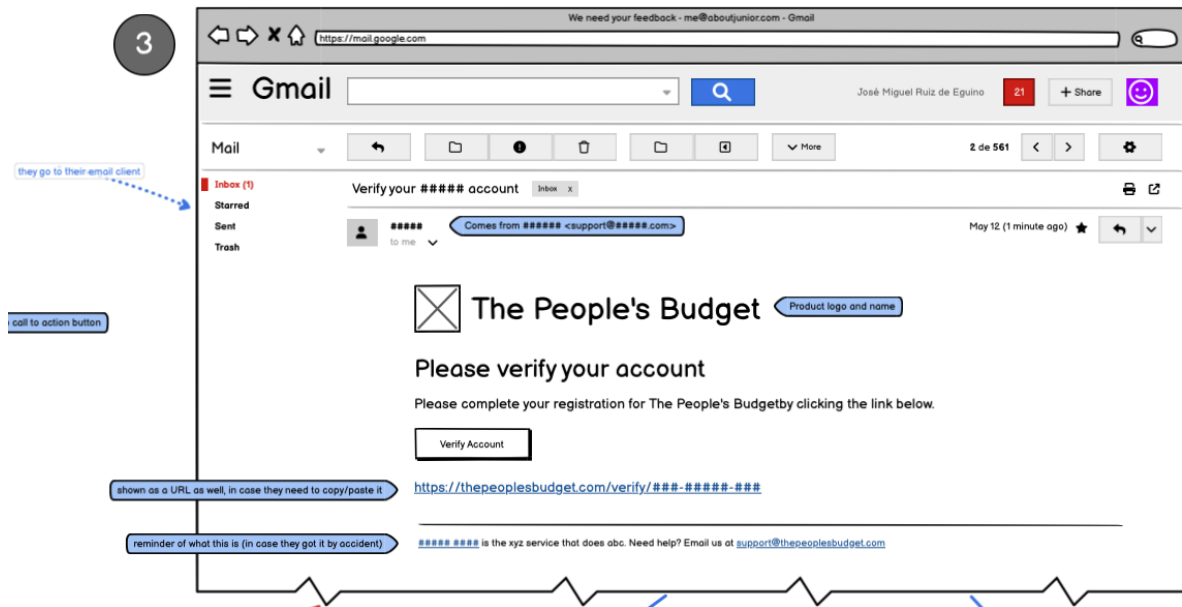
3

We need your feedback - me@aboutjunior.com - Gmail

https://mail.google.com

Gmail

José Miguel Ruiz de Eguino

21

+ Share

Mail

More

2 de 561

they go to their email client

Inbox (1)

Starred

Sent

Trash

Verify your ##### account

Inbox x

#####

Comes from ###### <support@#####.com>

to me

May 12 (1 minute ago)

The People's Budget

Product logo and name

call to action button

Please verify your account

Please complete your registration for The People's Budgetby clicking the link below.

Verify Account

shown as a URL as well, in case they need to copy/paste it

https://thepeoplesbudget.com/verify/###-#####-###

reminder of what this is (in case they got it by accident)

##### #### is the xyz service that does abc. Need help? Email us at support@thepeoplesbudget.com